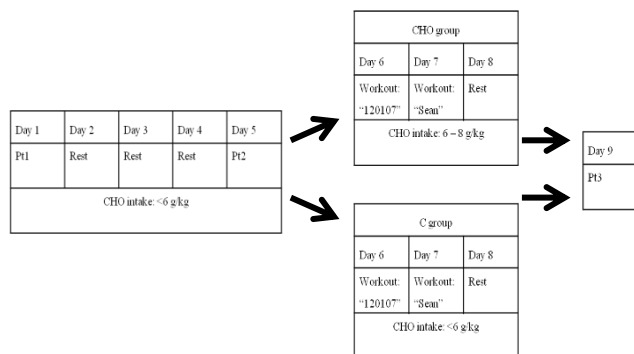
| Day 1 | Day 2 | Day 3 | Day 4 | Day 5 |
|---|---|---|---|---|
| Pt1 | Rest | Rest | Rest | Pt2 |

CHO intake: <6 g/kg

CHO group

| Day 6 | Day 7 | Day 8 |
|---|---|---|
| Workout: "120107" | Workout: "Sean" | Rest |

CHO intake: 6 – 8 g/kg

C group

| Day 6 | Day 7 | Day 8 |
|---|---|---|
| Workout: "120107" | Workout: "Sean" | Rest |

CHO intake: <6 g/kg

| Day 9 |
|---|
| Pt3 |